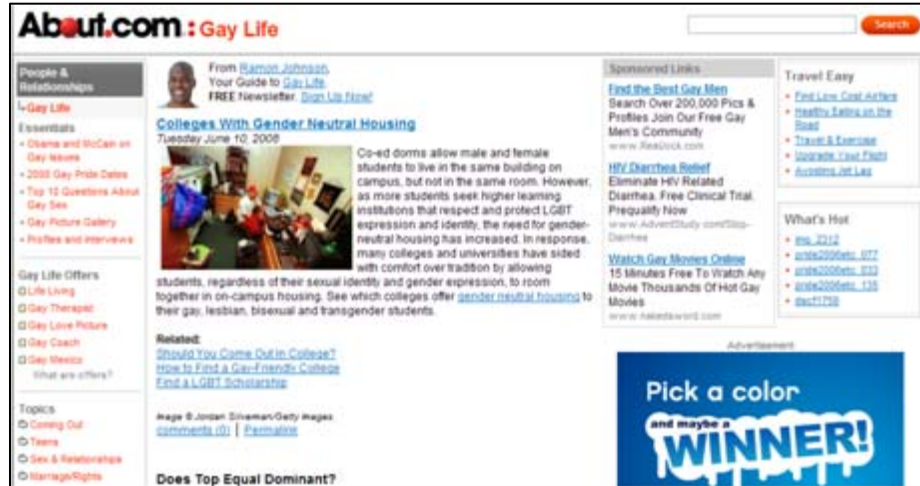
About.com : Gay Life

Search

People & Relationships

Gay Life

Essentials

- Obama and McCain on Gay Issues
- 2008 Gay Pride Dates
- Top 10 Questions About Gay Sex
- Gay Picture Gallery
- Profiles and Interviews

Gay Life Offers

Life Living

Gay Therapist

Gay Love Picture

Gay Coach

Gay Mexico

What are offers?

Topics

Coming Out

Teens

Sex & Relationships

Marriage/Rights

From Ramon Johnson, Your Guide to Gay Life. FREE Newsletter. Sign Up Now!

Colleges With Gender Neutral Housing

Tuesday June 10, 2008

Co-ed dorms allow male and female students to live in the same building on campus, but not in the same room. However, as more students seek higher learning institutions that respect and protect LGBT expression and identity, the need for gender-neutral housing has increased. In response, many colleges and universities have sided with comfort over tradition by allowing students, regardless of their sexual identity and gender expression, to room together in on-campus housing. See which colleges offer gender neutral housing to their gay, lesbian, bisexual and transgender students.

Related:
Should You Come Out In College?
How to Find a Gay-Friendly College
Find a LGBT Scholarship

Image © Jordan Silverman/Getty Images
comments (0) | Permalink

Does Top Equal Dominant?

Sponsored Links

Find the Best Gay Men
Search Over 200,000 Pics & Profiles Join Our Free Gay Men's Community
www.RealJock.com

HIV Diarrhea Relief
Eliminate HIV Related Diarrhea. Free Clinical Trial. Prequalify Now
www.AdvertStudy.com/Stop-Diarrhea

Watch Gay Movies Online
15 Minutes Free To Watch Any Movie Thousands Of Hot Gay Movies
www.nakedsword.com

Advertisement

Pick a color and maybe a WINNER!

Travel Easy

- Find Low Cost Airfare
- Healthy Eating on the Road
- Travel & Exercise
- Upgrade Your Flight
- Avoiding Jet Lag

What's Hot

- img_2312
- pride2006etc_077
- pride2006etc_033
- pride2006etc_135
- dscf1758